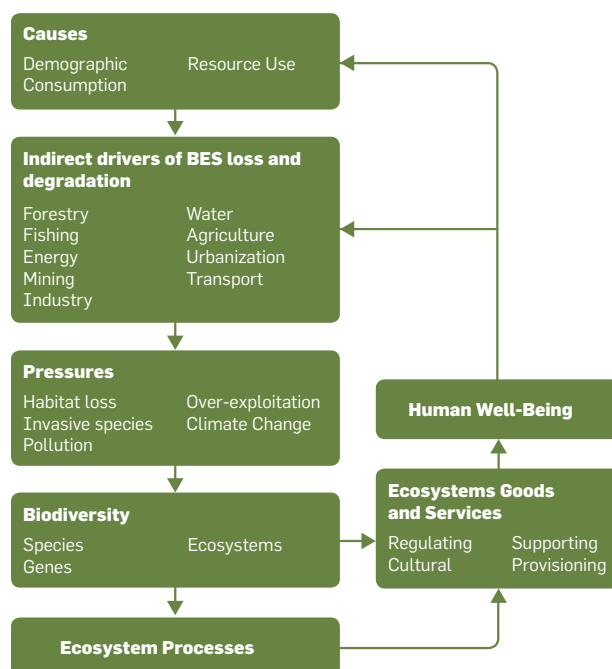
Causes

Demographic
Consumption

Resource Use

Indirect drivers of BES loss and degradation

Forestry
Fishing
Energy
Mining
Industry

Water
Agriculture
Urbanization
Transport

Pressures

Habitat loss
Invasive species
Pollution

Over-exploitation
Climate Change

Biodiversity

Species
Genes

Ecosystems

Ecosystem Processes

Human Well-Being

Ecosystems Goods and Services

Regulating
Cultural

Supporting
Provisioning